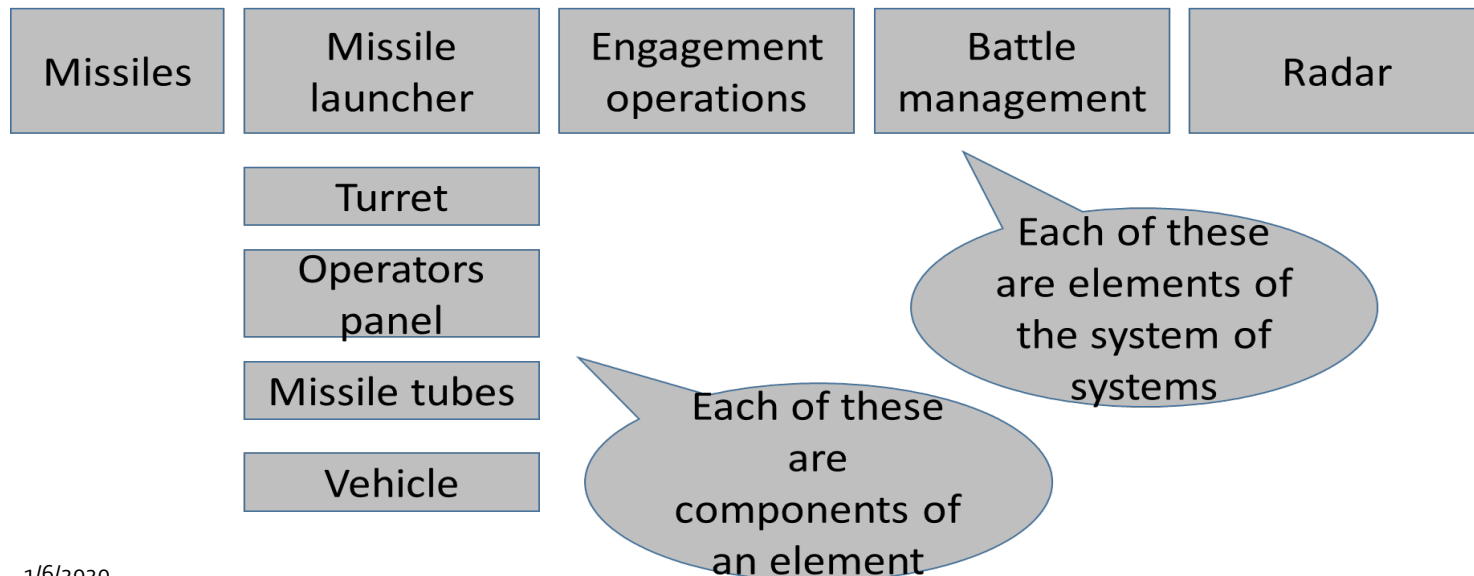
Missiles

Missile launcher

Engagement operations

Battle management

Radar

Turret

Operators panel

Missile tubes

Vehicle

Each of these are elements of the system of systems

Each of these are components of an element

1/6/2020